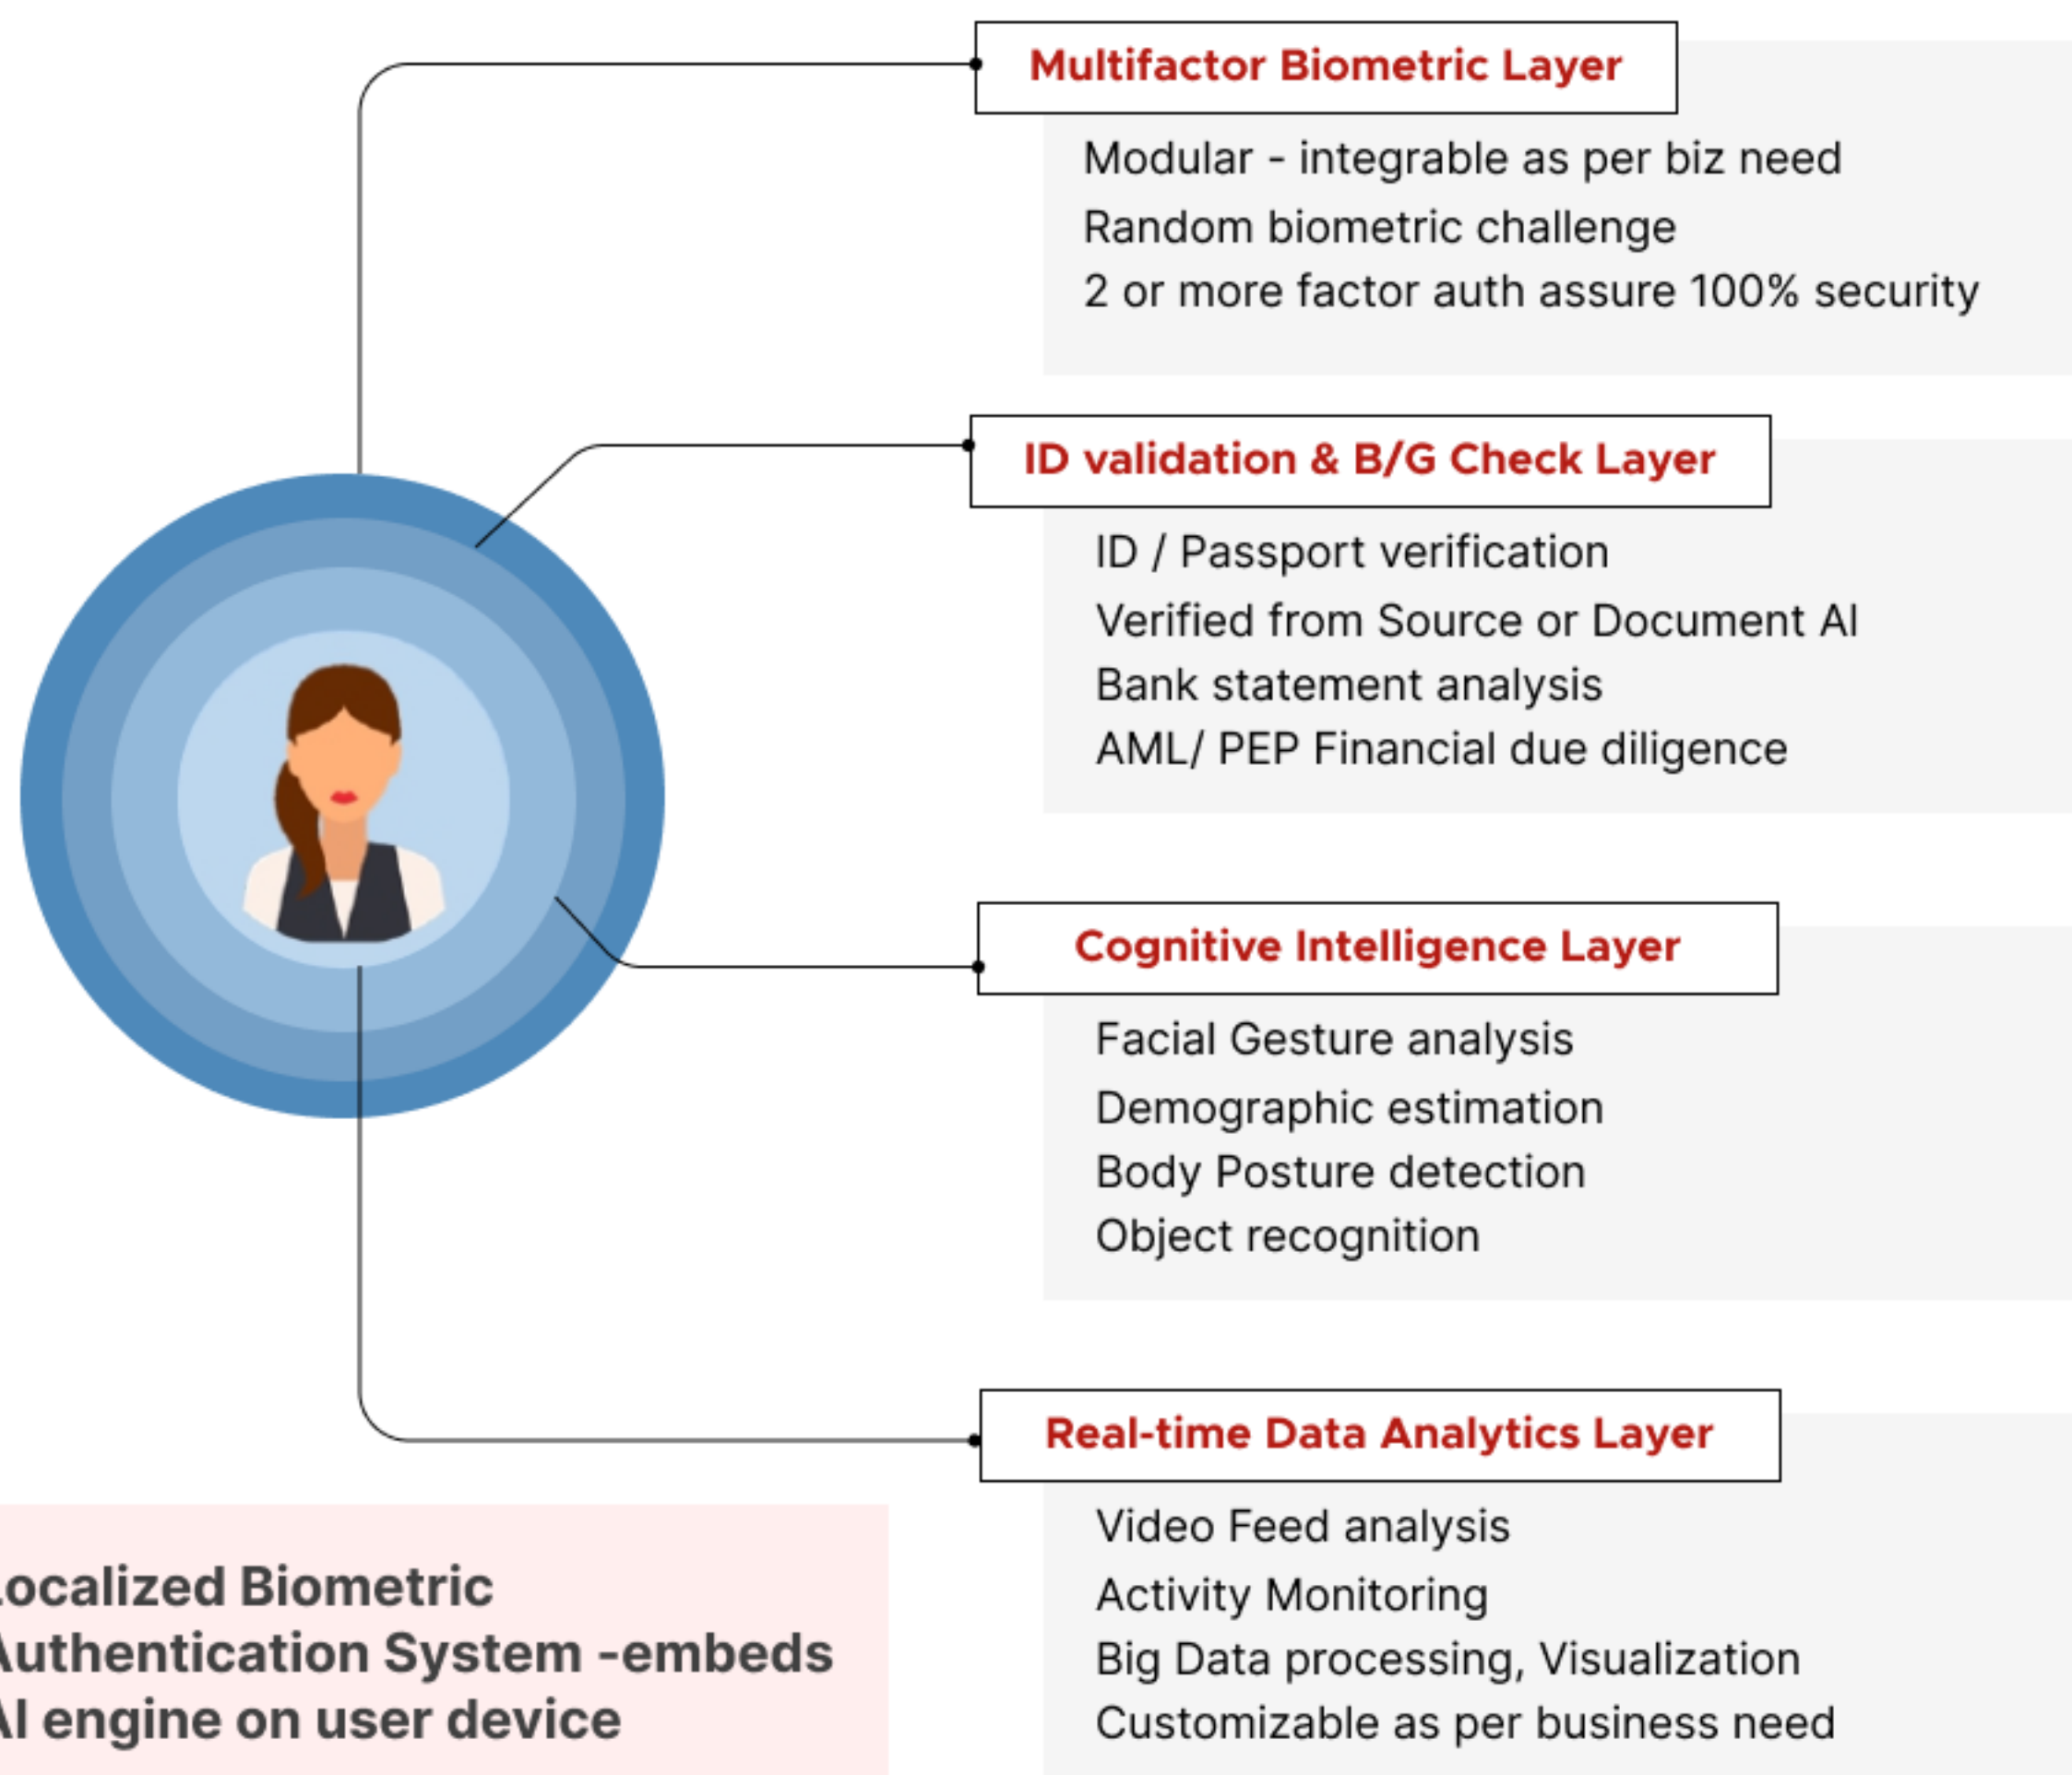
Multifactor Biometric Layer

Modular - integrable as per biz need
Random biometric challenge
2 or more factor auth assure 100% security

ID validation & B/G Check Layer

ID / Passport verification
Verified from Source or Document AI
Bank statement analysis
AML/ PEP Financial due diligence

Cognitive Intelligence Layer

Facial Gesture analysis
Demographic estimation
Body Posture detection
Object recognition

Real-time Data Analytics Layer

Video Feed analysis
Activity Monitoring
Big Data processing, Visualization
Customizable as per business need

ocalized Biometric uthentication System -embeds I engine on user device